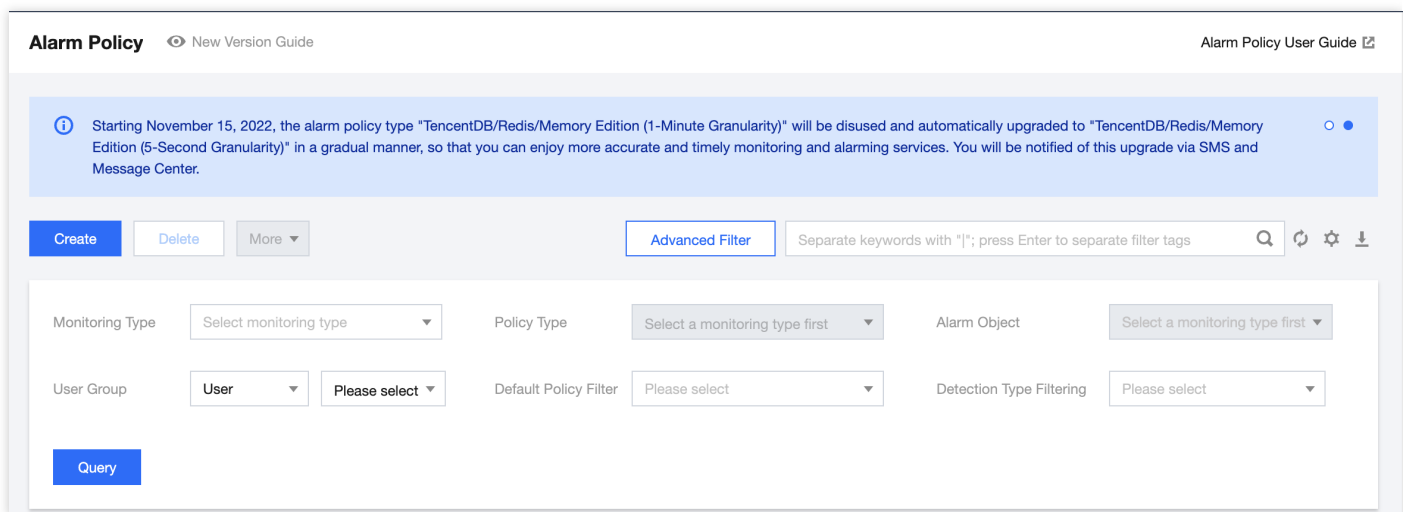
Alarm Policy New Version Guide

Alarm Policy User Guide

Starting November 15, 2022, the alarm policy type "TencentDB/Redis/Memory Edition (1-Minute Granularity)" will be disused and automatically upgraded to "TencentDB/Redis/Memory Edition (5-Second Granularity)" in a gradual manner, so that you can enjoy more accurate and timely monitoring and alarming services. You will be notified of this upgrade via SMS and Message Center.

Create Delete More

Advanced Filter Separate keywords with "|"; press Enter to separate filter tags

Monitoring Type Select monitoring type Policy Type Select a monitoring type first Alarm Object Select a monitoring type first

User Group User Please select Default Policy Filter Please select Detection Type Filtering Please select

Query